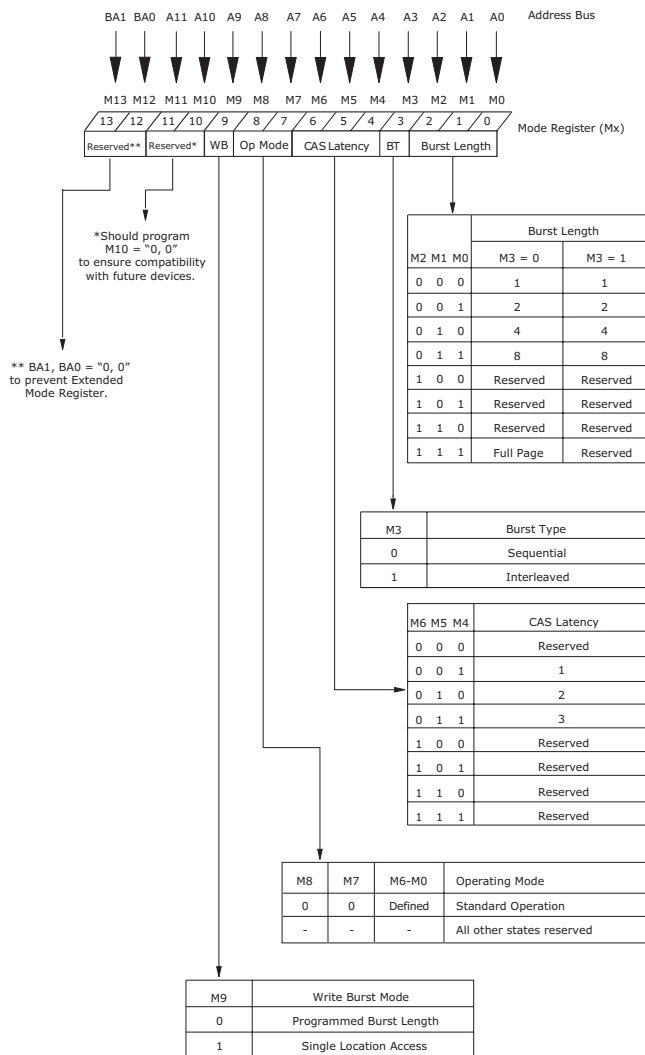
BA1 BA0 A11 A10 A9 A8 A7 A6 A5 A4 A3 A2 A1 A0 Address Bus

M13 M12 M11 M10 M9 M8 M7 M6 M5 M4 M3 M2 M1 M0

13 12 11 10 9 8 7 6 5 4 3 2 1 0 Mode Register (Mx)

Reserved** Reserved* WB Op Mode CAS Latency BT Burst Length

*Should program M10 = "0, 0" to ensure compatibility with future devices.

** BA1, BA0 = "0, 0" to prevent Extended Mode Register.

| M2 M1 M0 | Burst Length M3 = 0 | Burst Length M3 = 1 |
|---|---|---|
| 0 0 0 | 1 | 1 |
| 0 0 1 | 2 | 2 |
| 0 1 0 | 4 | 4 |
| 0 1 1 | 8 | 8 |
| 1 0 0 | Reserved | Reserved |
| 1 0 1 | Reserved | Reserved |
| 1 1 0 | Reserved | Reserved |
| 1 1 1 | Full Page | Reserved |

| M3 | Burst Type |
|---|---|
| 0 | Sequential |
| 1 | Interleaved |

| M6 M5 M4 | CAS Latency |
|---|---|
| 0 0 0 | Reserved |
| 0 0 1 | 1 |
| 0 1 0 | 2 |
| 0 1 1 | 3 |
| 1 0 0 | Reserved |
| 1 0 1 | Reserved |
| 1 1 0 | Reserved |
| 1 1 1 | Reserved |

| M8 | M7 | M6-M0 | Operating Mode |
|---|---|---|---|
| 0 | 0 | Defined | Standard Operation |
| - | - | - | All other states reserved |

| M9 | Write Burst Mode |
|---|---|
| 0 | Programmed Burst Length |
| 1 | Single Location Access |